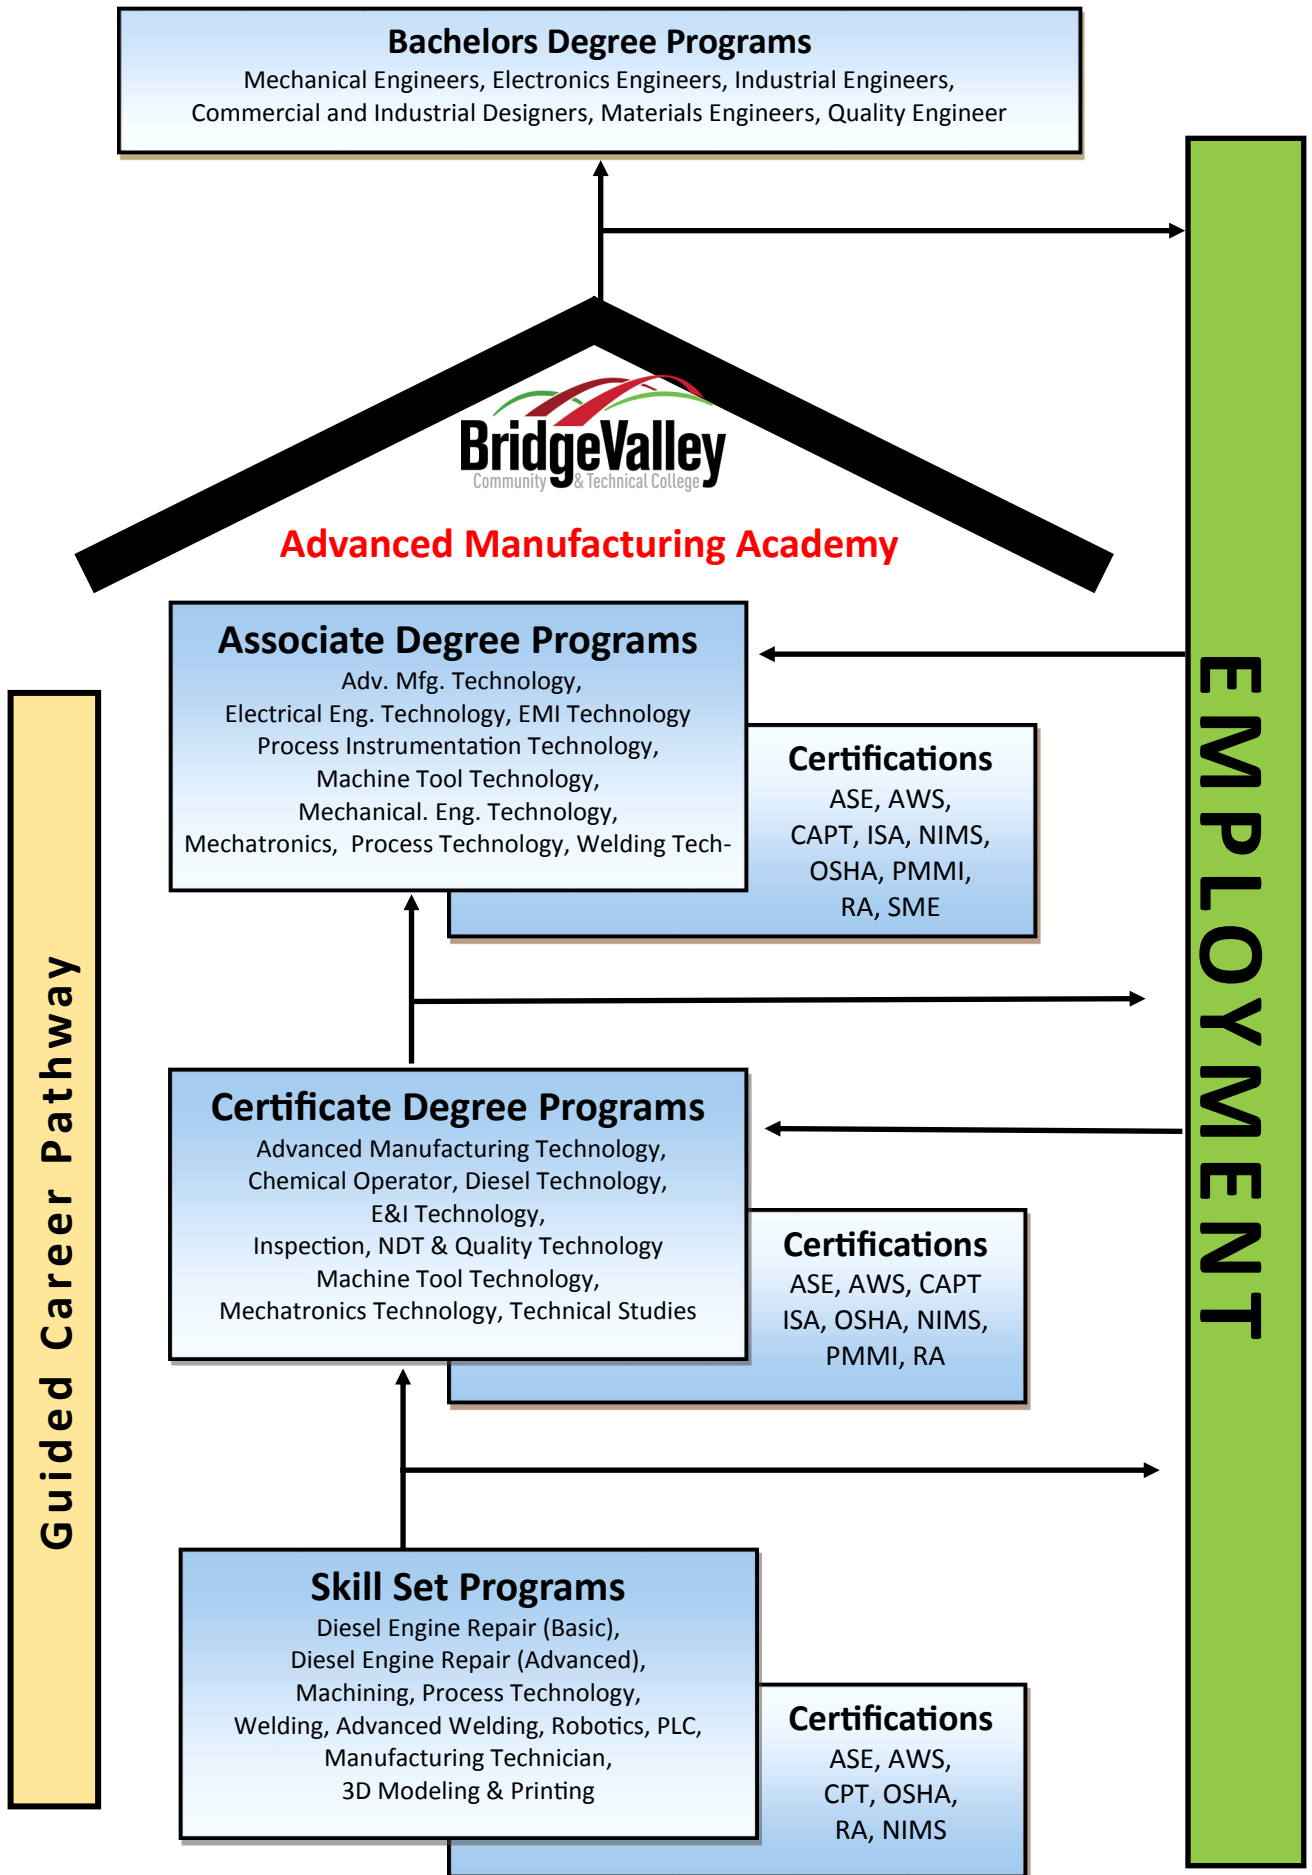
Bachelors Degree Programs
Mechanical Engineers, Electronics Engineers, Industrial Engineers, Commercial and Industrial Designers, Materials Engineers, Quality Engineer

BridgeValley
Community & Technical College

Advanced Manufacturing Academy

Associate Degree Programs
Adv. Mfg. Technology,
Electrical Eng. Technology, EMI Technology
Process Instrumentation Technology,
Machine Tool Technology,
Mechanical. Eng. Technology,
Mechatronics, Process Technology, Welding Tech-

Certifications
ASE, AWS,
CAPT, ISA, NIMS,
OSHA, PMMI,
RA, SME

Certificate Degree Programs
Advanced Manufacturing Technology,
Chemical Operator, Diesel Technology,
E&I Technology,
Inspection, NDT & Quality Technology
Machine Tool Technology,
Mechatronics Technology, Technical Studies

Certifications
ASE, AWS, CAPT
ISA, OSHA, NIMS,
PMMI, RA

Skill Set Programs
Diesel Engine Repair (Basic),
Diesel Engine Repair (Advanced),
Machining, Process Technology,
Welding, Advanced Welding, Robotics, PLC,
Manufacturing Technician,
3D Modeling & Printing

Certifications
ASE, AWS,
CPT, OSHA,
RA, NIMS

Guided Career Pathway

EMPLOYMENT